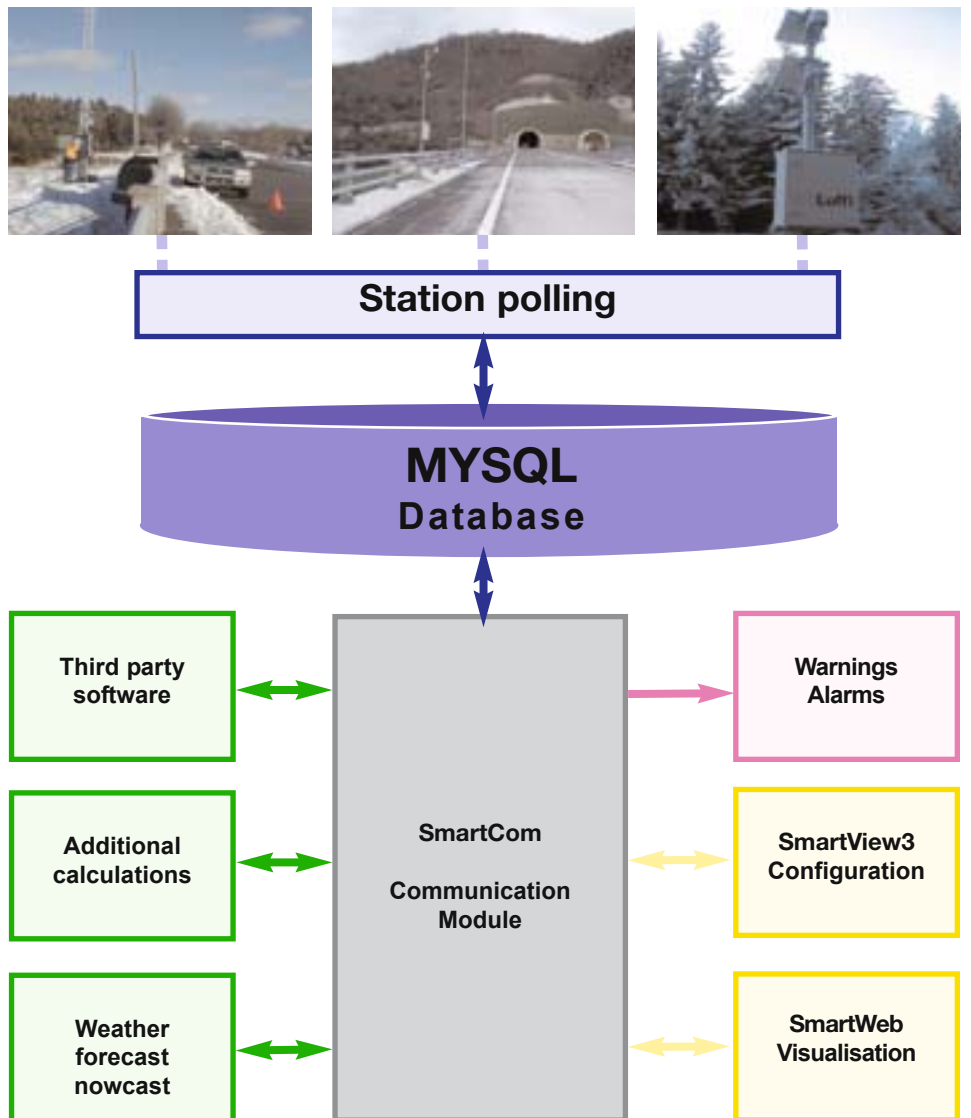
Lufft

Station polling

MYSQL
Database

Third party software

Additional calculations

Weather forecast nowcast

SmartCom

Communication Module

Warnings Alarms

SmartView3 Configuration

SmartWeb Visualisation